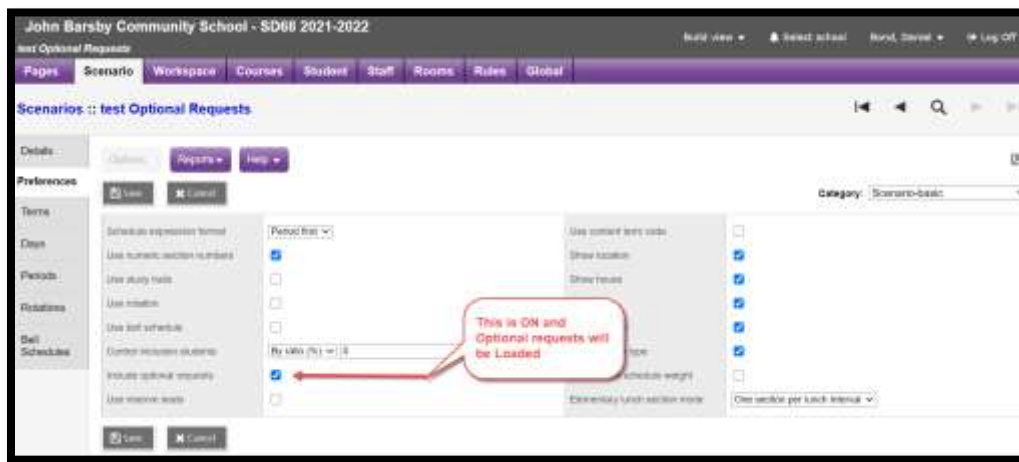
John Barsby Community School - SD68 2021-2022
test Optional Requests

Build view ▾   Select school   Bond, Daniel ▾   Log Off

Pages   Scenario   Workspace   Courses   Student   Staff   Rooms   Rules   Global

Scenarios :: test Optional Requests

Details
Preferences
Terms
Days
Periods
Rotations
Bell Schedules

Options   Reports ▾   Help ▾

Save   Cancel

Category: Scenario-basic

| | | | |
|---|---|---|---|
| Schedule expression format | Period first | Use current term code | |
| Use numeric section numbers | ☑ | Show location | ☑ |
| Use study halls | ☐ | Show house | ☑ |
| Use rotation | ☐ | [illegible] | ☑ |
| Use bell schedule | ☐ | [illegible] | ☑ |
| Control inclusion students | By ratio (%) 0 | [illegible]pe | ☑ |
| Include optional requests | ☑ | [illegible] schedule weight | ☐ |
| Use reserve seats | ☐ | Elementary lunch section mode | One section per lunch interval |

This is ON and Optional requests will be Loaded

Save   Cancel